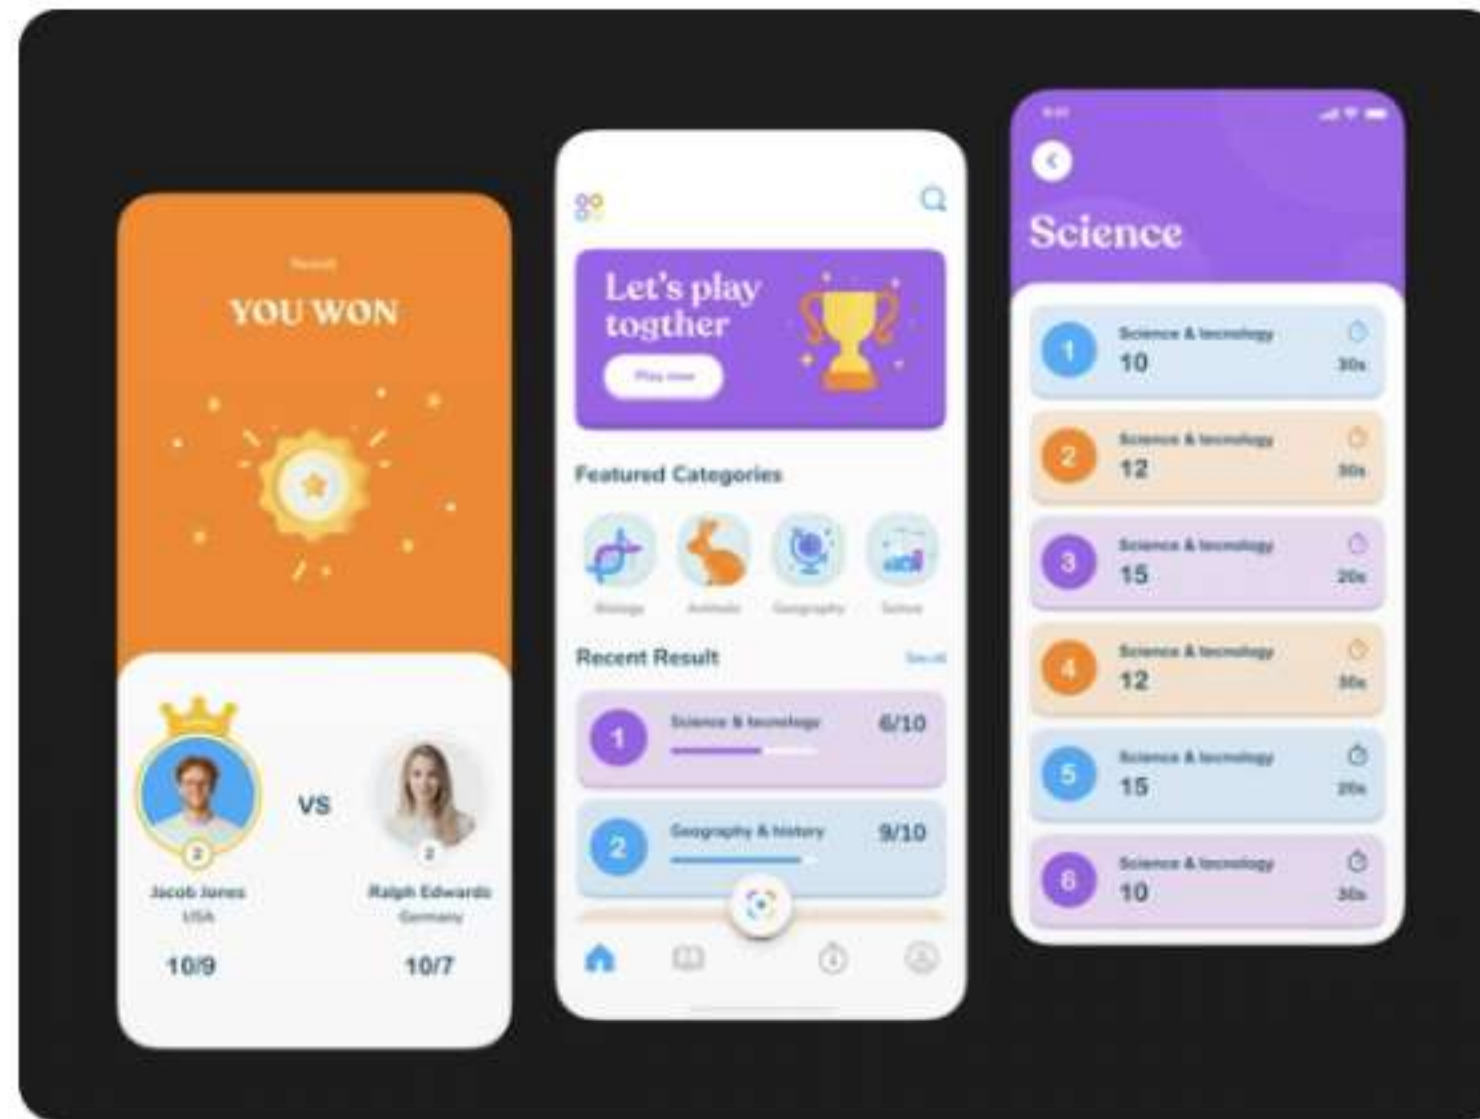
Result

YOU WON

2

2

VS

Jacob Jones
USA

Ralph Edwards
Germany

10/9

10/7

Let's play togther

Play now

Featured Categories

Biology

Animals

Geography

Sofsco

Recent Result

See all

1

Science & tecnology

6/10

2

Geography & history

9/10

9:41

Science

1
Science & tecnology
10
30s

2
Science & tecnology
12
30s

3
Science & tecnology
15
20s

4
Science & tecnology
12
30s

5
Science & tecnology
15
20s

6
Science & tecnology
10
30s